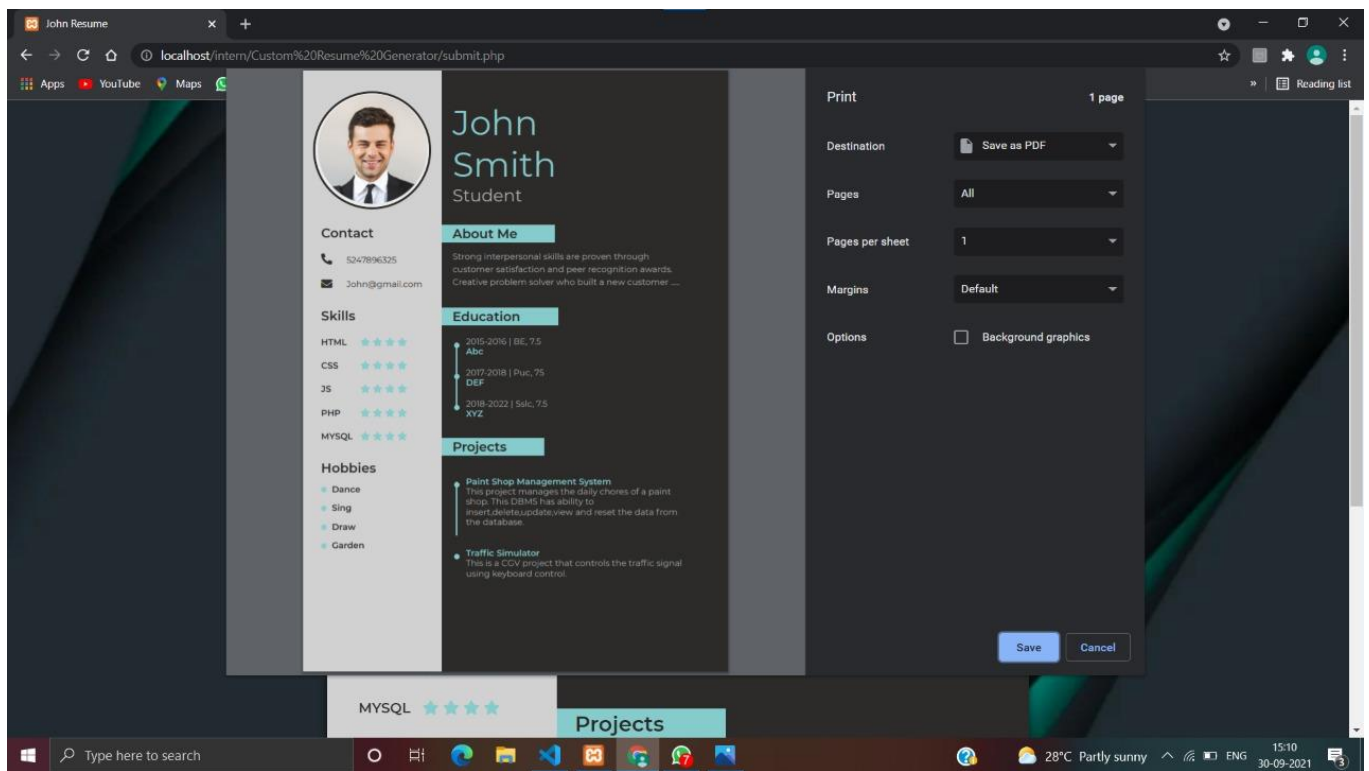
John Resume

localhost/intern/Custom%20Resume%20Generator/submit.php

Apps YouTube Maps

» Reading list

John Smith
Student

Contact
5247896325
John@gmail.com

Skills
HTML
CSS
JS
PHP
MYSQL

Hobbies
Dance
Sing
Draw
Garden

About Me
Strong interpersonal skills are proven through customer satisfaction and peer recognition awards. Creative problem solver who built a new customer ...

Education
2015-2016 | BE, 7.5
Abc
2017-2018 | Puc, 7.5
DEF
2018-2022 | Sslc, 7.5
XYZ

Projects
Paint Shop Management System
This project manages the daily chores of a paint shop. This DBMS has ability to insert,delete,update,view and reset the data from the database.

Traffic Simulator
This is a CGV project that controls the traffic signal using keyboard control.

Print
1 page
Destination
Save as PDF
Pages
All
Pages per sheet
1
Margins
Default
Options
Background graphics
Save
Cancel

MYSQL
Projects

Type here to search
28°C Partly sunny ENG 15:10 30-09-2021